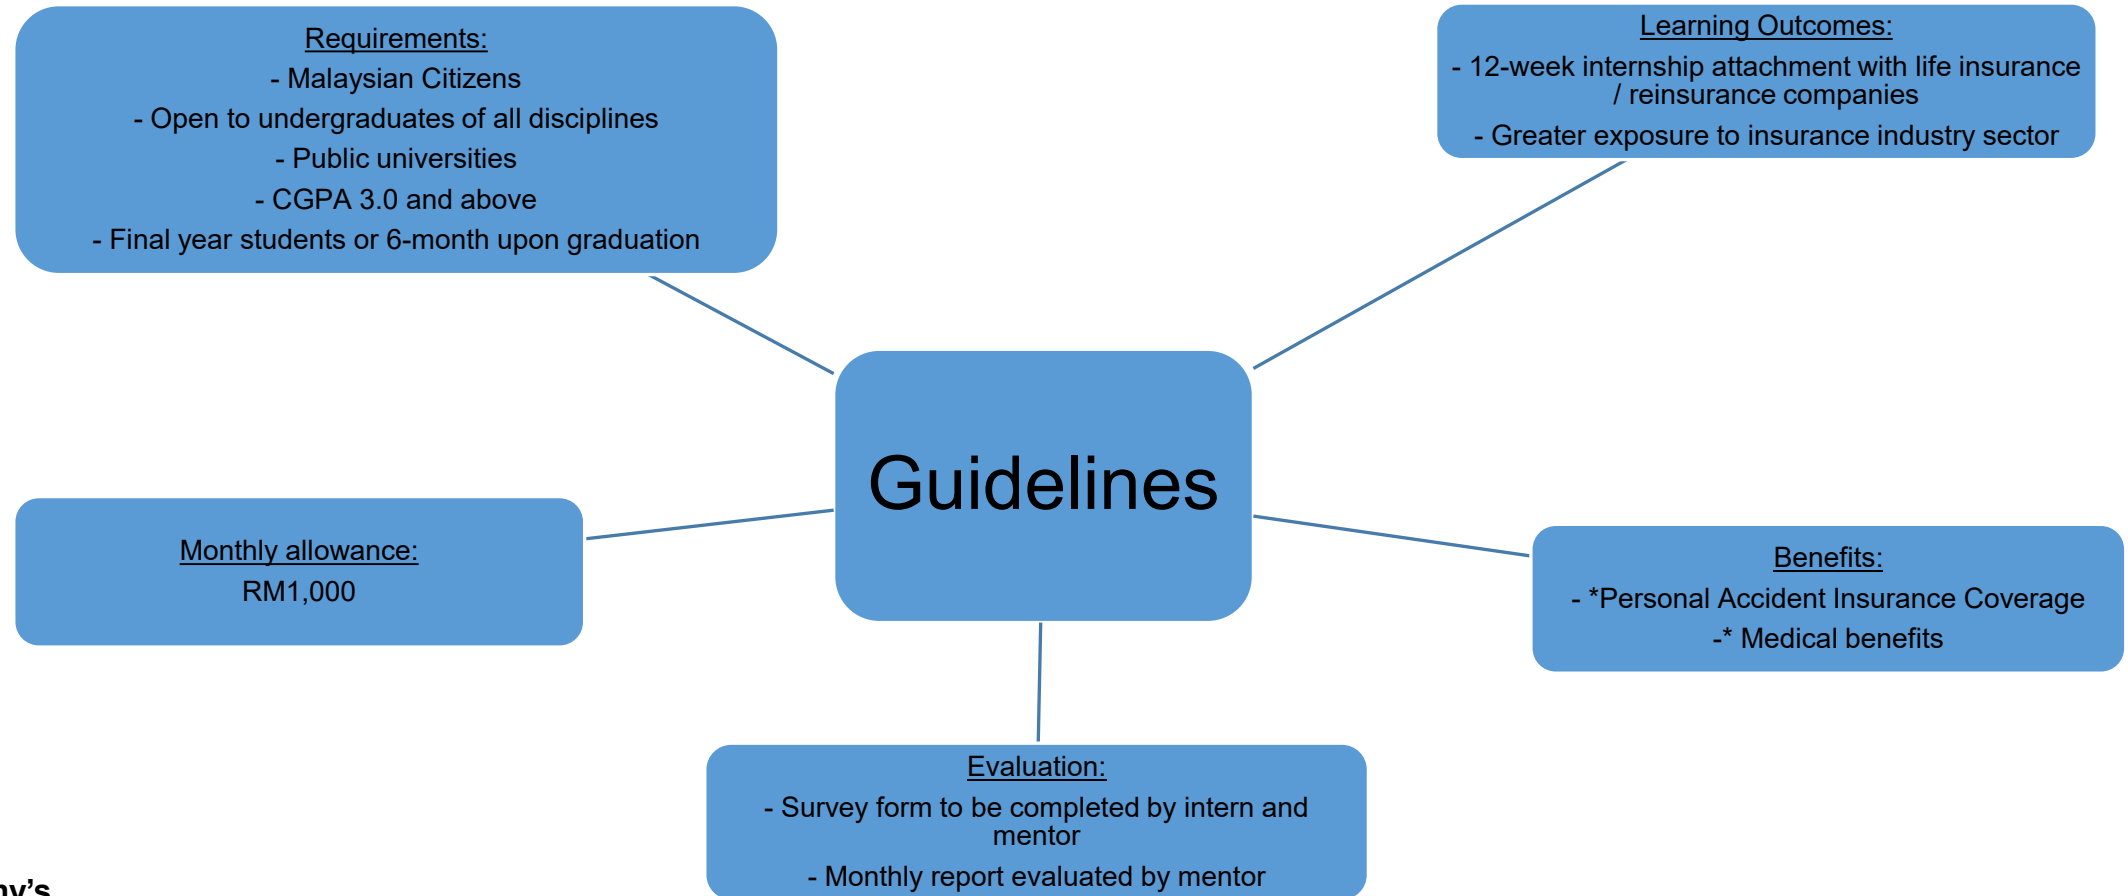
Requirements:
- Malaysian Citizens
- Open to undergraduates of all disciplines
- Public universities
- CGPA 3.0 and above
- Final year students or 6-month upon graduation

Learning Outcomes:
- 12-week internship attachment with life insurance / reinsurance companies
- Greater exposure to insurance industry sector

Guidelines

Monthly allowance:
RM1,000

Benefits:
- *Personal Accident Insurance Coverage
-* Medical benefits

Evaluation:
- Survey form to be completed by intern and mentor
- Monthly report evaluated by mentor

ny's